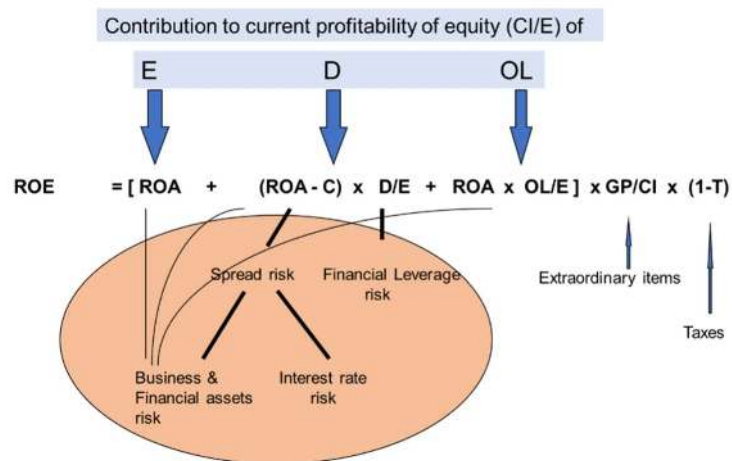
Contribution to current profitability of equity (CI/E) of

E D OL

ROE = [ ROA + (ROA - C) x D/E + ROA x OL/E ] x GP/CI x (1-T)

Spread risk

Financial Leverage risk

Extraordinary items

Taxes

Business & Financial assets risk

Interest rate risk